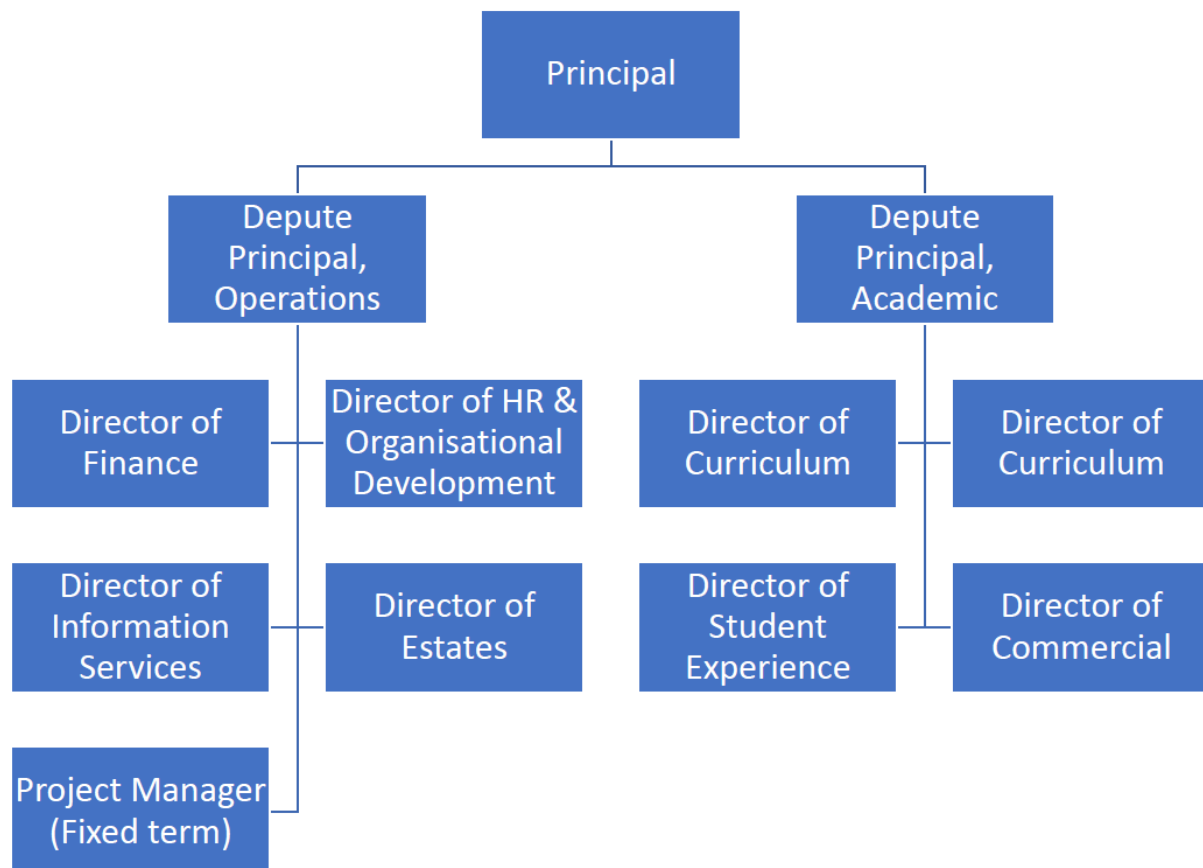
Principal

Depute Principal, Operations

Depute Principal, Academic

Director of Finance

Director of HR & Organisational Development

Director of Curriculum

Director of Curriculum

Director of Information Services

Director of Estates

Director of Student Experience

Director of Commercial

Project Manager (Fixed term)